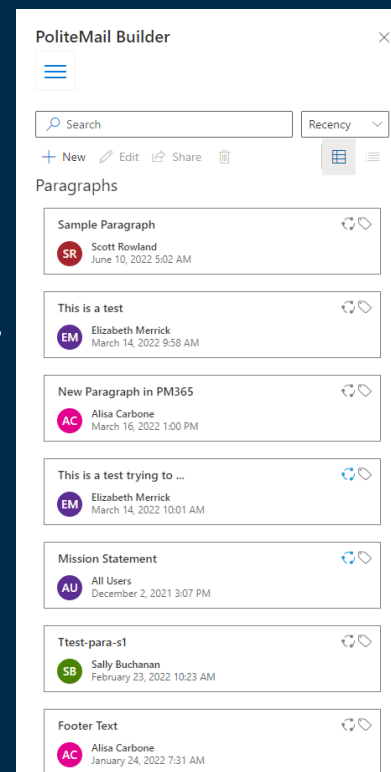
PoliteMail Builder

×

Search

Recency

+ New Edit Share

Paragraphs

Sample Paragraph
SR Scott Rowland
June 10, 2022 5:02 AM

This is a test
EM Elizabeth Merrick
March 14, 2022 9:58 AM

New Paragraph in PM365
AC Alisa Carbone
March 16, 2022 1:00 PM

This is a test trying to ...
EM Elizabeth Merrick
March 14, 2022 10:01 AM

Mission Statement
AU All Users
December 2, 2021 3:07 PM

Ttest-para-s1
SB Sally Buchanan
February 23, 2022 10:23 AM

Footer Text
AC Alisa Carbone
January 24, 2022 7:31 AM